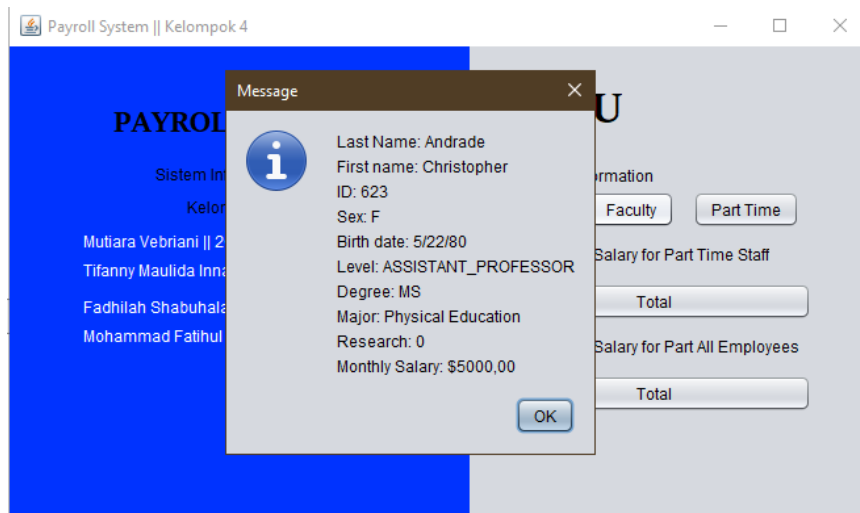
Payroll System || Kelompok 4

PAYROL

Sistem In

Kelon

Mutiara Vebriani || 2

Tifanny Maulida Inna

Fadhilah Shabuhala

Mohammad Fatihul

Message

Last Name: Andrade
First name: Christopher
ID: 623
Sex: F
Birth date: 5/22/80
Level: ASSISTANT_PROFESSOR
Degree: MS
Major: Physical Education
Research: 0
Monthly Salary: $5000,00

OK

U

ormation

Faculty

Part Time

Salary for Part Time Staff

Total

Salary for Part All Employees

Total